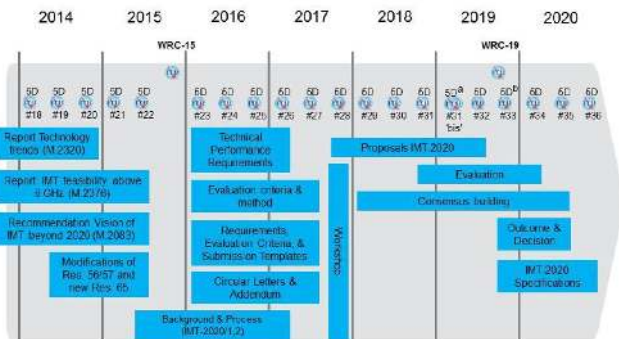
2014 2015 2016 2017 2018 2019 2020

WRC-15

WRC-19

5D #18
5D #19
5D #20
5D #21
5D #22
5D #23
5D #24
5D #25
5D #26
5D #27
5D #28
5D #29
5D #30
5D #31
5D$^a$ #31 'bis'
5D #32
5D$^b$ #33
5D #34
5D #35
5D #36

Report Technology trends (M.2320)

Report IMT feasibility above 6 GHz (M.2376)

Recommendation Vision of IMT beyond 2020 (M.2083)

Modifications of Res. 56/57 and new Res. 65

Technical Performance Requirements

Evaluation criteria & method

Requirements, Evaluation Criteria, & Submission Templates

Circular Letters & Addendum

Background & Process (IMT-2020/1,2)

Workshop

Proposals IMT-2020

Evaluation

Consensus building

Outcome & Decision

IMT-2020 Specifications